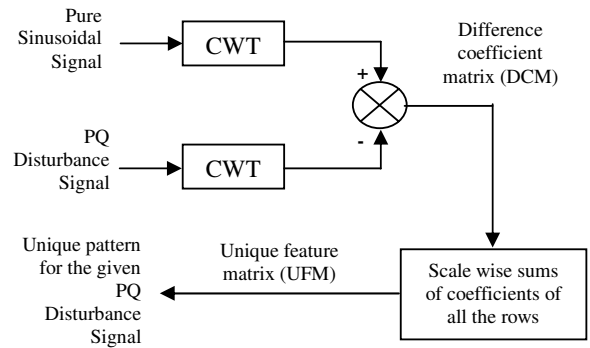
Pure Sinusoidal Signal

CWT

Difference coefficient matrix (DCM)

+

-

PQ Disturbance Signal

CWT

Unique pattern for the given PQ Disturbance Signal

Unique feature matrix (UFM)

Scale wise sums of coefficients of all the rows